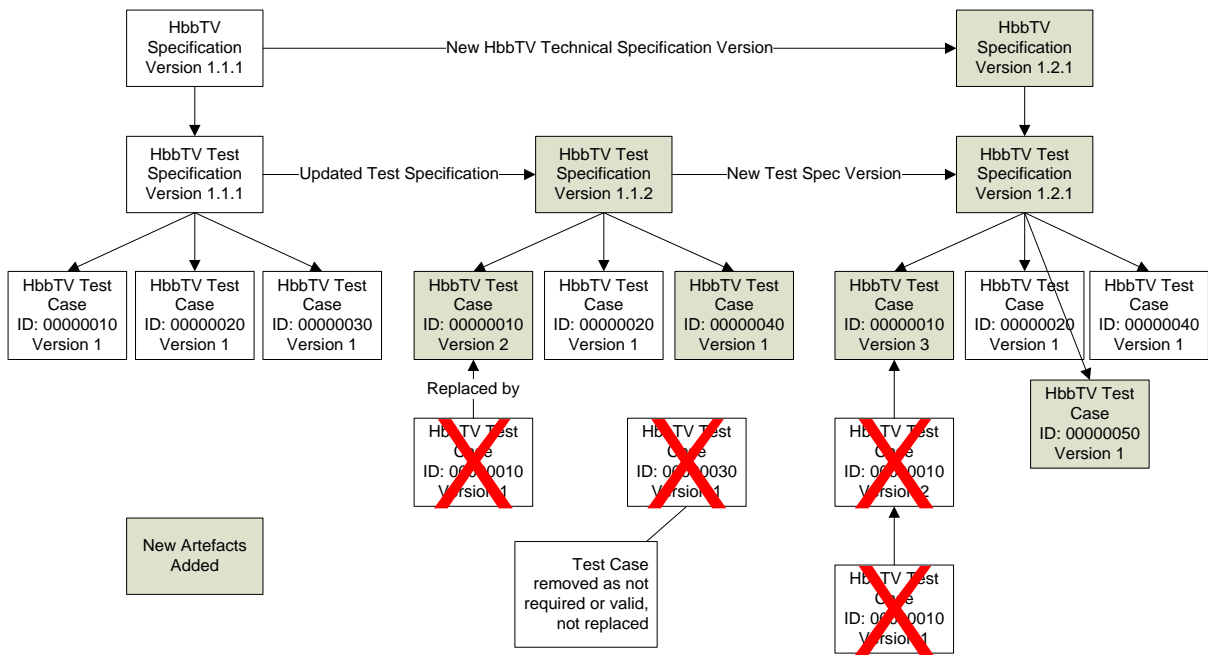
HbbTV Specification Version 1.1.1

New HbbTV Technical Specification Version

HbbTV Specification Version 1.2.1

HbbTV Test Specification Version 1.1.1

Updated Test Specification

HbbTV Test Specification Version 1.1.2

New Test Spec Version

HbbTV Test Specification Version 1.2.1

HbbTV Test Case ID: 00000010 Version 1

HbbTV Test Case ID: 00000020 Version 1

HbbTV Test Case ID: 00000030 Version 1

HbbTV Test Case ID: 00000010 Version 2

HbbTV Test Case ID: 00000020 Version 1

HbbTV Test Case ID: 00000040 Version 1

HbbTV Test Case ID: 00000010 Version 3

HbbTV Test Case ID: 00000020 Version 1

HbbTV Test Case ID: 00000040 Version 1

HbbTV Test Case ID: 00000050 Version 1

Replaced by

HbbTV Test Case ID: 00000010 Version 1

HbbTV Test Case ID: 00000030 Version 1

HbbTV Test Case ID: 00000010 Version 2

HbbTV Test Case ID: 00000010 Version 1

New Artefacts Added

Test Case removed as not required or valid, not replaced